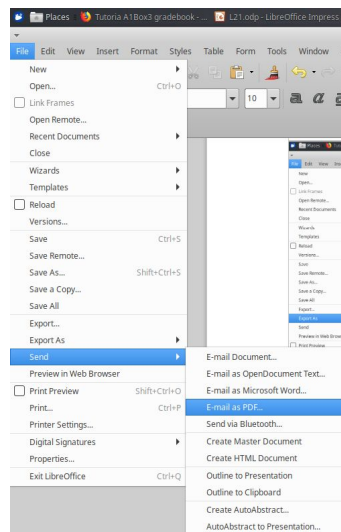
Places Tutoria A1Box3 gradebook - ... L21.odp - LibreOffice Impress

File Edit View Insert Format Styles Table Form Tools Window

New
Open... Ctrl+O
Link Frames
Open Remote...
Recent Documents
Close
Wizards
Templates
Reload
Versions...
Save Ctrl+S
Save Remote...
Save As... Shift+Ctrl+S
Save a Copy...
Save All
Export...
Export As
Send
Preview in Web Browser
Print Preview Shift+Ctrl+O
Print... Ctrl+P
Printer Settings...
Digital Signatures
Properties...
Exit LibreOffice Ctrl+Q

E-mail Document...
E-mail as OpenDocument Text...
E-mail as Microsoft Word...
E-mail as PDF...
Send via Bluetooth...
Create Master Document
Create HTML Document
Outline to Presentation
Outline to Clipboard
Create AutoAbstract...
AutoAbstract to Presentation...

10